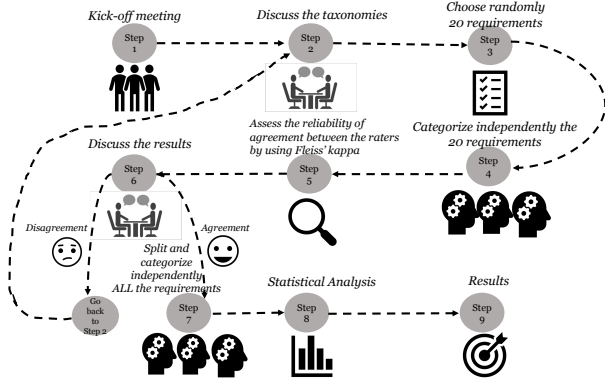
Kick-off meeting

Step 1

Discuss the taxonomies

Step 2

Choose randomly 20 requirements

Step 3

Assess the reliability of agreement between the raters by using Fleiss' kappa

Categorize independently the 20 requirements

Step 4

Discuss the results

Step 6

Step 5

Disagreement

Agreement

Split and categorize independently ALL the requirements

Go back to Step 2

Step 7

Statistical Analysis

Step 8

Results

Step 9